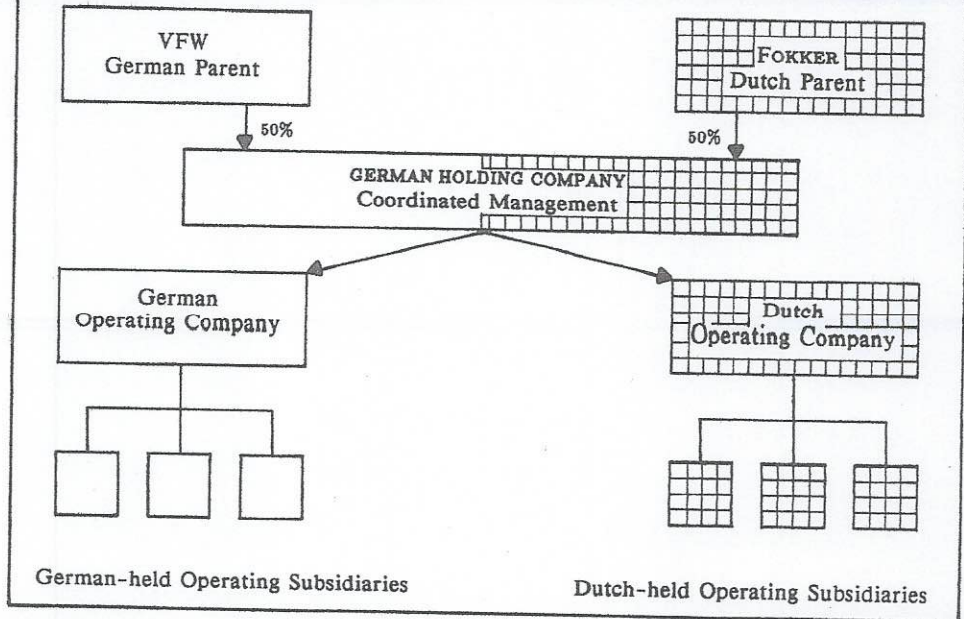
VFW
German Parent

FOKKER
Dutch Parent

50%

50%

GERMAN HOLDING COMPANY
Coordinated Management

German
Operating Company

Dutch
Operating Company

German-held Operating Subsidiaries

Dutch-held Operating Subsidiaries